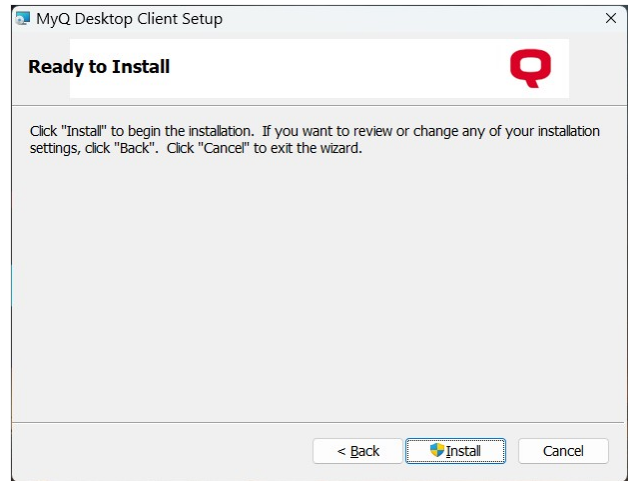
MyQ Desktop Client Setup

×

Ready to Install

Click "Install" to begin the installation. If you want to review or change any of your installation settings, click "Back". Click "Cancel" to exit the wizard.

< Back

Install

Cancel